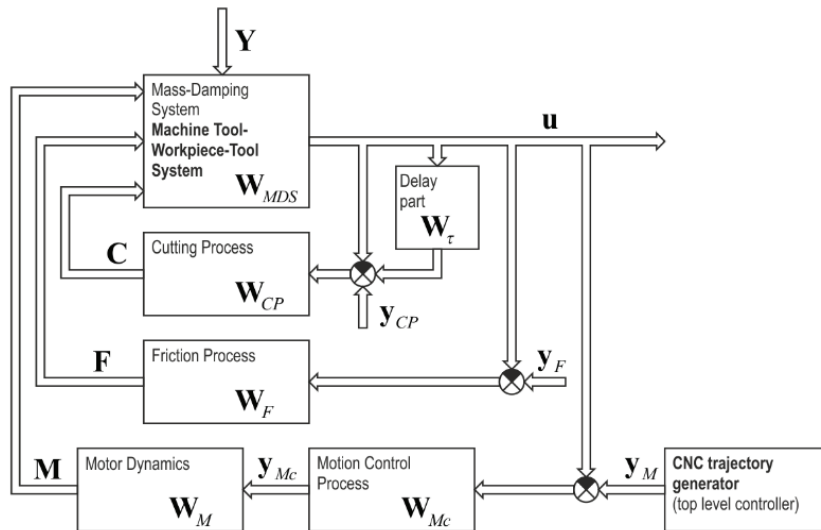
$\mathbf{Y}$

Mass-Damping System **Machine Tool-Workpiece-Tool System**

$\mathbf{W}_{MDS}$

$\mathbf{u}$

Delay part

$\mathbf{W}_{\tau}$

$\mathbf{C}$

Cutting Process

$\mathbf{W}_{CP}$

$\mathbf{y}_{CP}$

$\mathbf{F}$

Friction Process

$\mathbf{W}_{F}$

$\mathbf{y}_{F}$

$\mathbf{M}$

Motor Dynamics

$\mathbf{W}_{M}$

$\mathbf{y}_{Mc}$

Motion Control Process

$\mathbf{W}_{Mc}$

$\mathbf{y}_{M}$

**CNC trajectory generator** (top level controller)